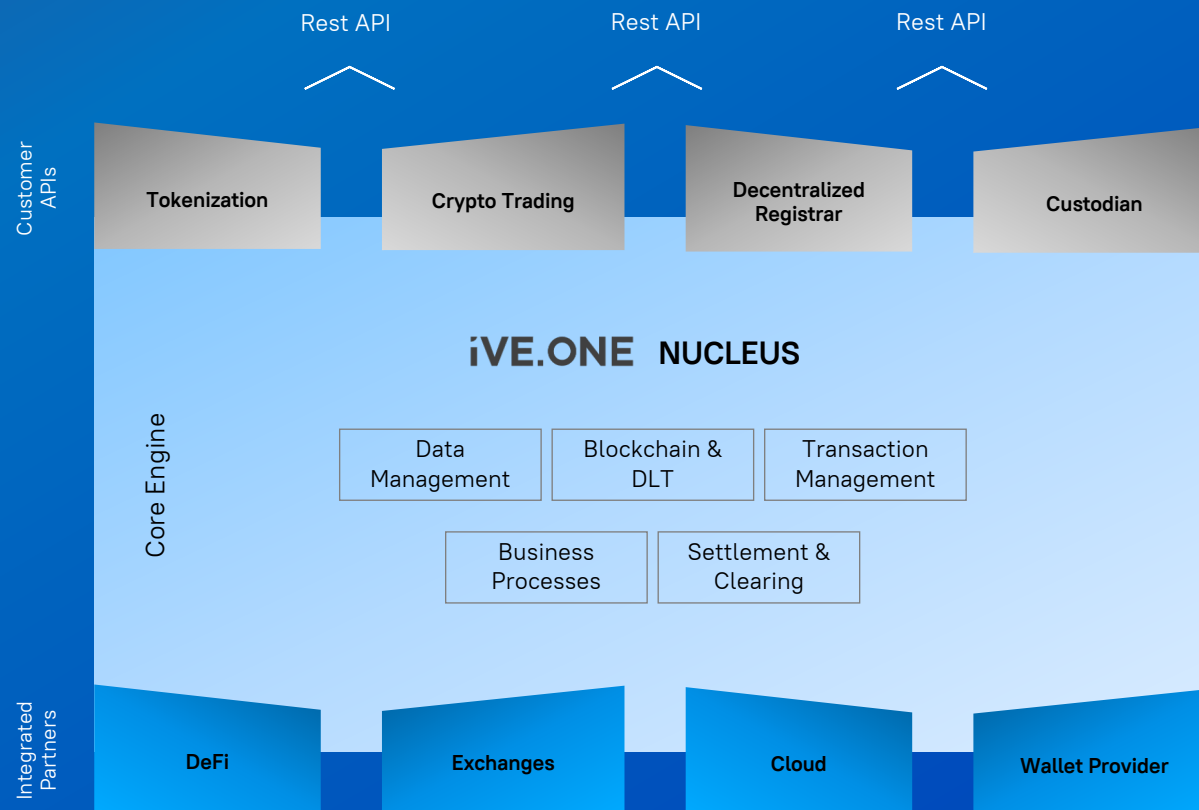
Rest API
Rest API
Rest API

Customer APIs

Tokenization
Crypto Trading
Decentralized Registrar
Custodian

iVE.ONE NUCLEUS

Core Engine

Data Management
Blockchain & DLT
Transaction Management
Business Processes
Settlement & Clearing

Integrated Partners

DeFi
Exchanges
Cloud
Wallet Provider